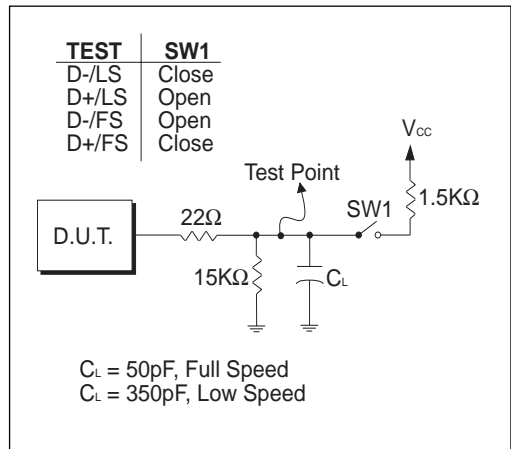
| TEST | SW1 |
|---|---|
| D-/LS | Close |
| D+/LS | Open |
| D-/FS | Open |
| D+/FS | Close |

$V_{CC}$

Test Point

SW1

1.5KΩ

D.U.T.

22Ω

15KΩ

$C_L$

$C_L$ = 50pF, Full Speed
$C_L$ = 350pF, Low Speed